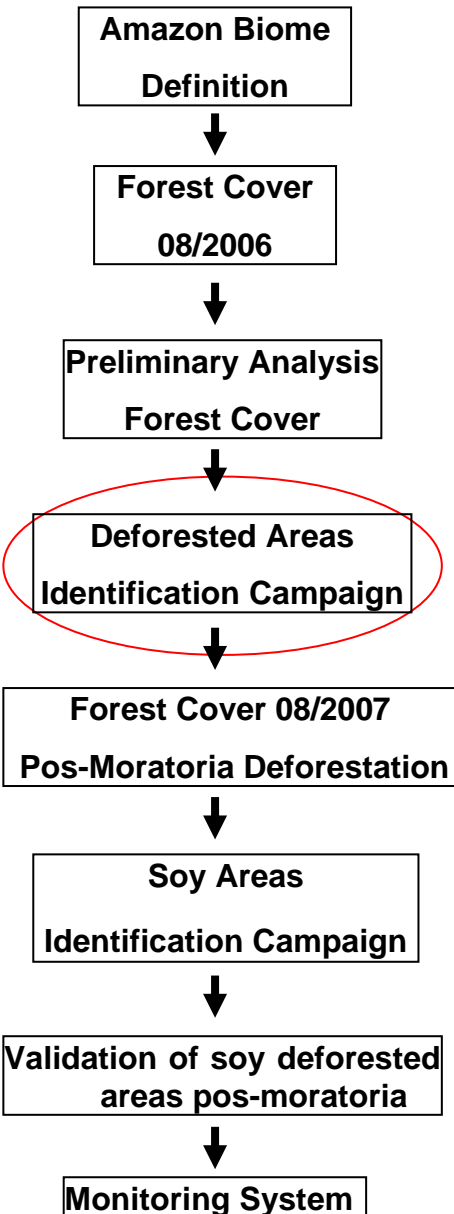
Amazon Biome Definition

Forest Cover 08/2006

Preliminary Analysis Forest Cover

Deforested Areas Identification Campaign

Forest Cover 08/2007 Pos-Moratoria Deforestation

Soy Areas Identification Campaign

Validation of soy deforested areas pos-moratoria

Monitoring System